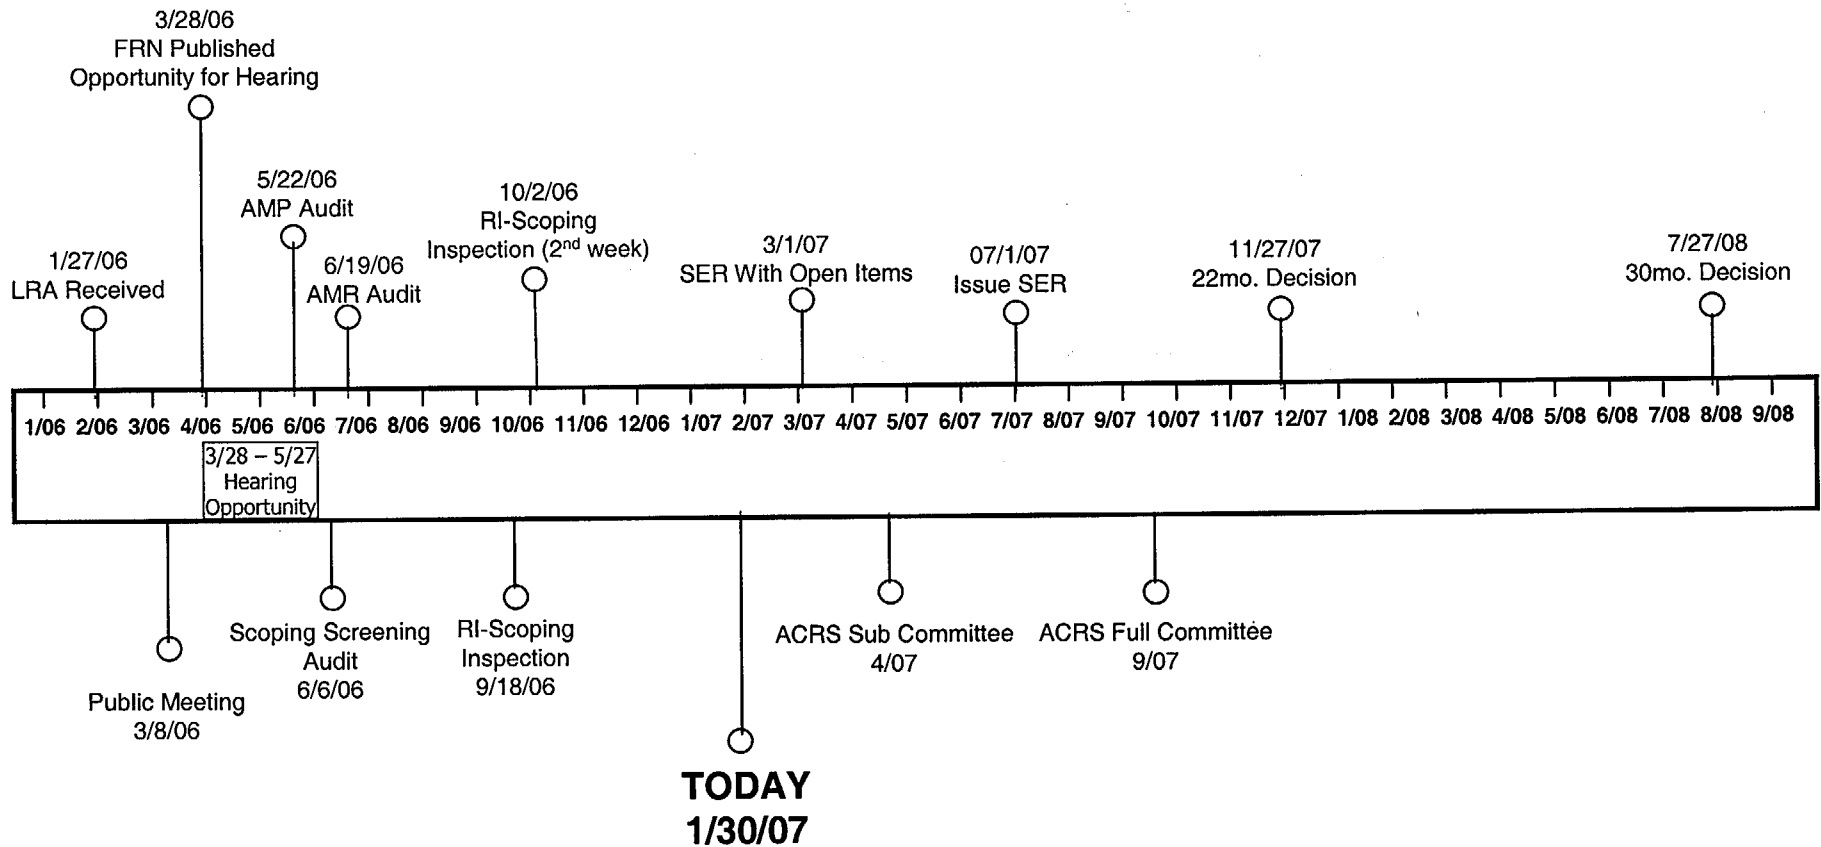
3/28/06
FRN Published
Opportunity for Hearing

5/22/06
AMP Audit

1/27/06
LRA Received

6/19/06
AMR Audit

10/2/06
RI-Scoping
Inspection (2$^{nd}$ week)

3/1/07
SER With Open Items

07/1/07
Issue SER

11/27/07
22mo. Decision

7/27/08
30mo. Decision

1/06 2/06 3/06 4/06 5/06 6/06 7/06 8/06 9/06 10/06 11/06 12/06 1/07 2/07 3/07 4/07 5/07 6/07 7/07 8/07 9/07 10/07 11/07 12/07 1/08 2/08 3/08 4/08 5/08 6/08 7/08 8/08 9/08

3/28 – 5/27
Hearing
Opportunity

Public Meeting
3/8/06

Scoping Screening
Audit
6/6/06

RI-Scoping
Inspection
9/18/06

TODAY
1/30/07

ACRS Sub Committee
4/07

ACRS Full Committee
9/07